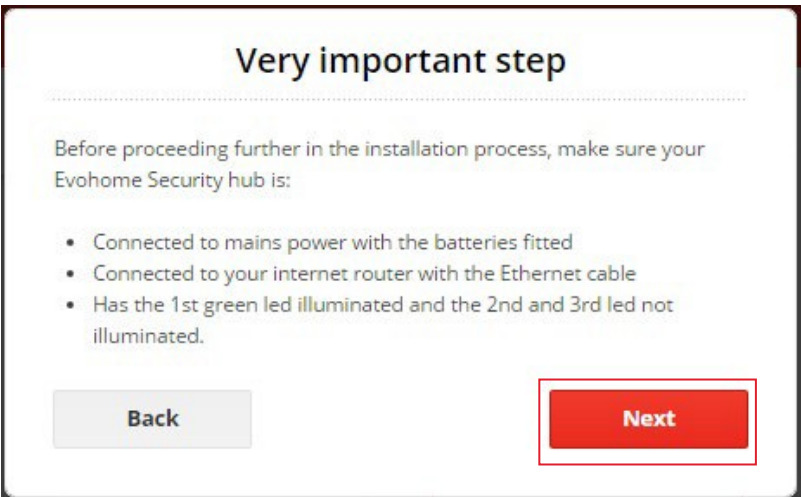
Very important step

Before proceeding further in the installation process, make sure your Evohome Security hub is:

- Connected to mains power with the batteries fitted
- Connected to your internet router with the Ethernet cable
- Has the 1st green led illuminated and the 2nd and 3rd led not illuminated.

Back

Next